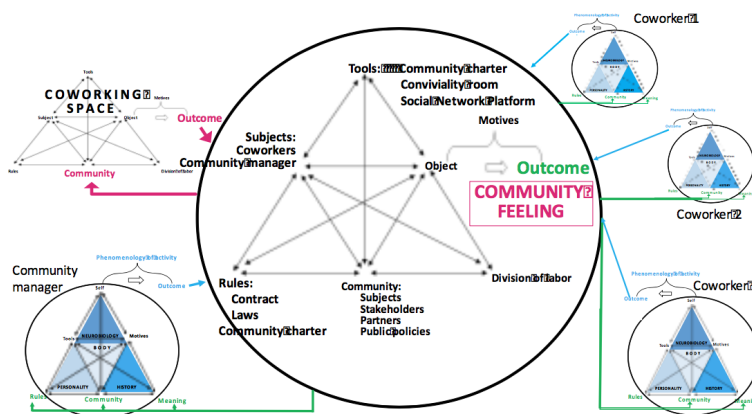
Tools: Community charter
Conviviality room
Social Network Platform

Subjects:
Coworkers
Community manager

Motives

Object

Outcome

COMMUNITY FEELING

Rules:
Contract
Laws
Community charter

Community:
Subjects
Stakeholders
Partners
Public policies

Division of labor

Tools
COWORKING SPACE
Motives
Subject
Object
Outcome
Rules
Community
Division of labor

Coworker 1
Phenomenology of activity
Outcome
Rules
Community
Meaning

Coworker 2
Phenomenology of activity
Outcome
Community

Community manager
Phenomenology of activity
Outcome
Self
Tools
NEUROBIOLOGY
BODY
Motives
PERSONALITY
HISTORY
Rules
Community
Meaning

Coworker 3
Phenomenology of activity
Outcome
Self
Tools
NEUROBIOLOGY
BODY
Motives
PERSONALITY
HISTORY
Rules
Community
Meaning